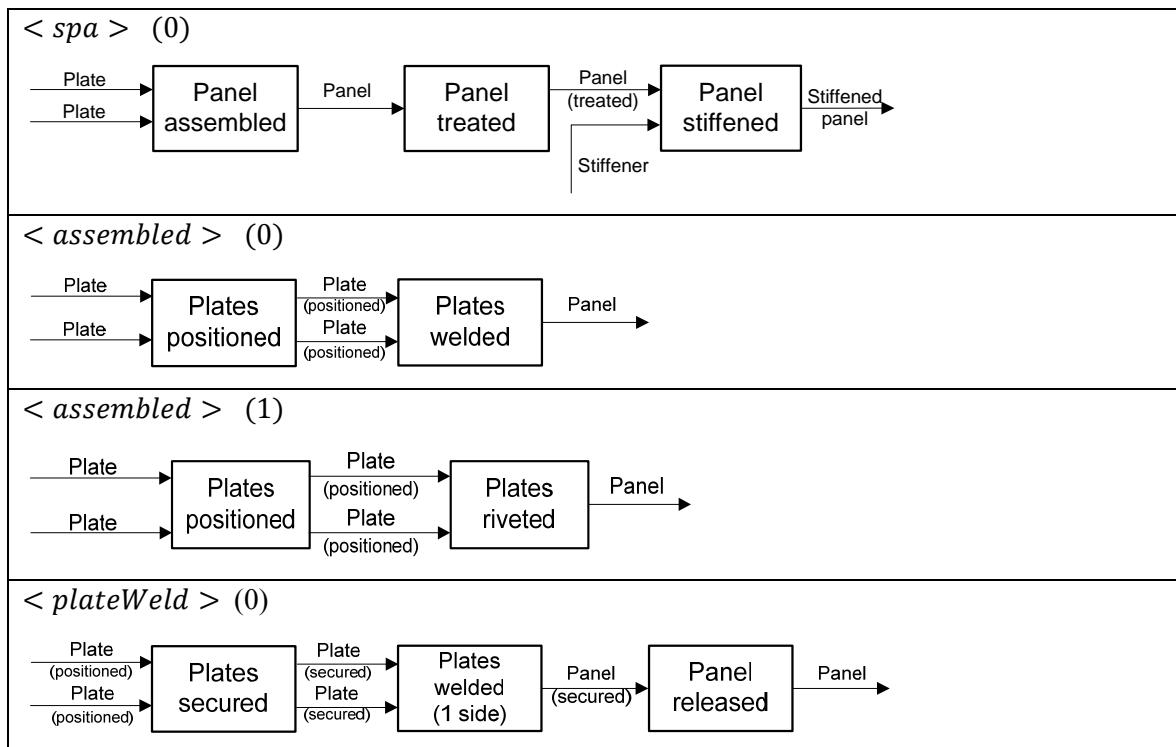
$< spa >$ (0)

Plate
Plate
Panel assembled
Panel
Panel treated
Panel (treated)
Stiffener
Panel stiffened
Stiffened panel

$< assembled >$ (0)

Plate
Plate
Plates positioned
Plate (positioned)
Plate (positioned)
Plates welded
Panel

$< assembled >$ (1)

Plate
Plate
Plates positioned
Plate (positioned)
Plate (positioned)
Plates riveted
Panel

$< plateWeld >$ (0)

Plate (positioned)
Plate (positioned)
Plates secured
Plate (secured)
Plate (secured)
Plates welded (1 side)
Panel (secured)
Panel released
Panel